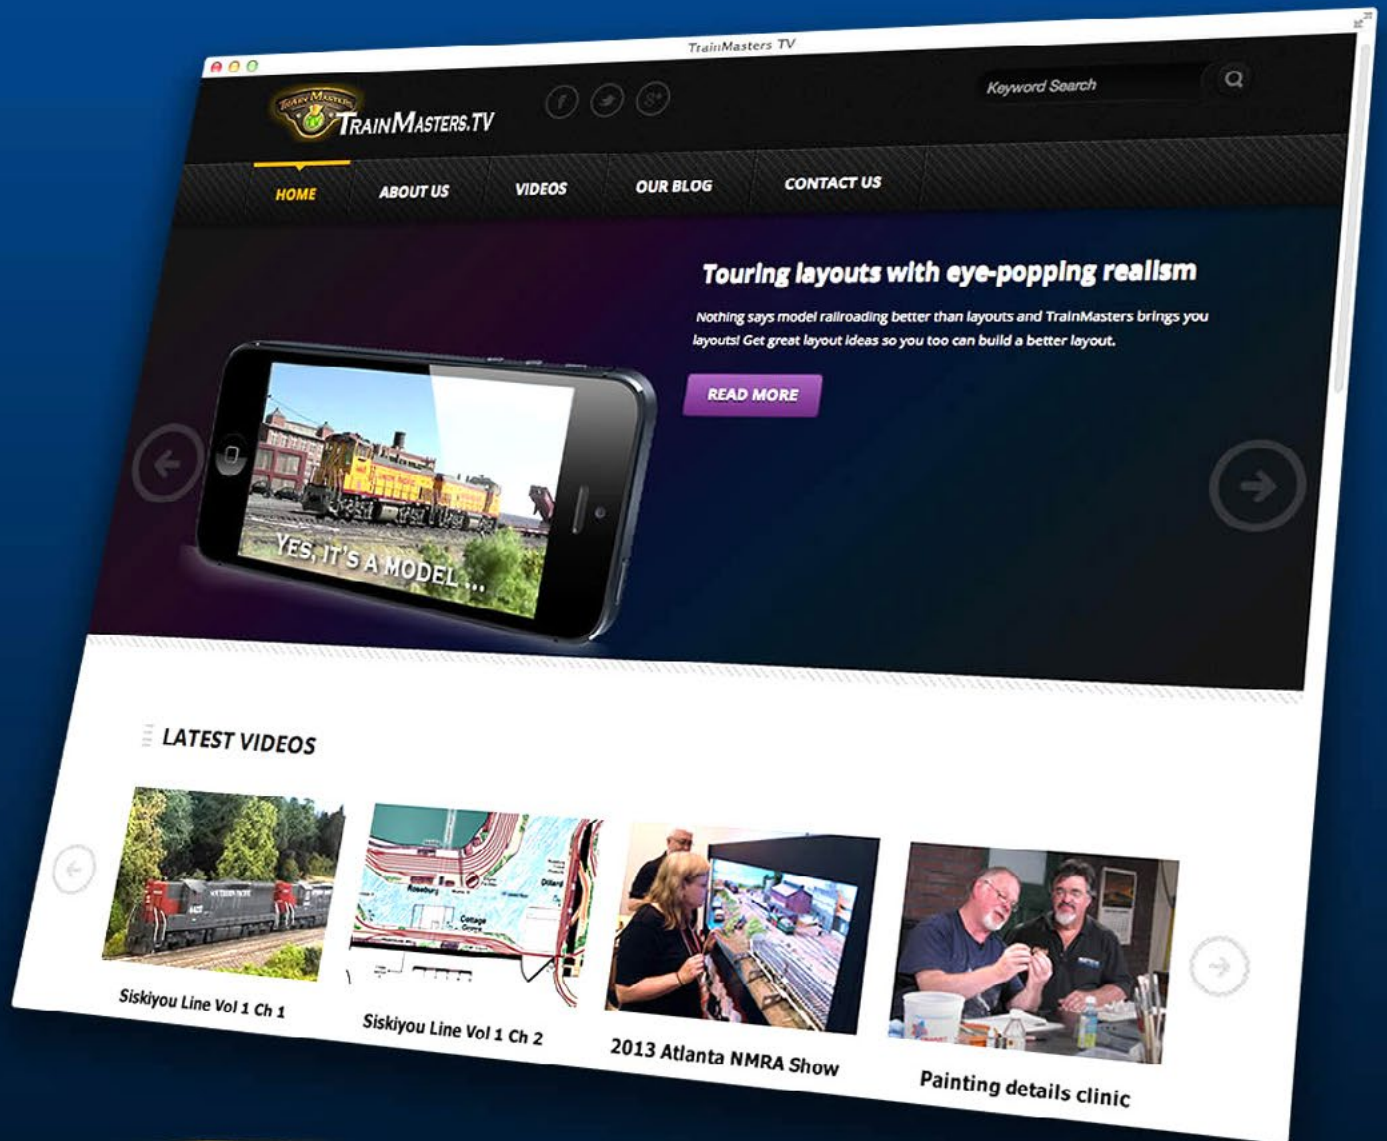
TrainMasters TV

TRAINMASTERS.TV

Keyword Search

HOME ABOUT US VIDEOS OUR BLOG CONTACT US

Touring layouts with eye-popping realism

Nothing says model railroading better than layouts and TrainMasters brings you layouts! Get great layout ideas so you too can build a better layout.

READ MORE

YES, IT'S A MODEL ...

LATEST VIDEOS

Siskiyou Line Vol 1 Ch 1

Siskiyou Line Vol 1 Ch 2

2013 Atlanta NMRA Show

Painting details clinic